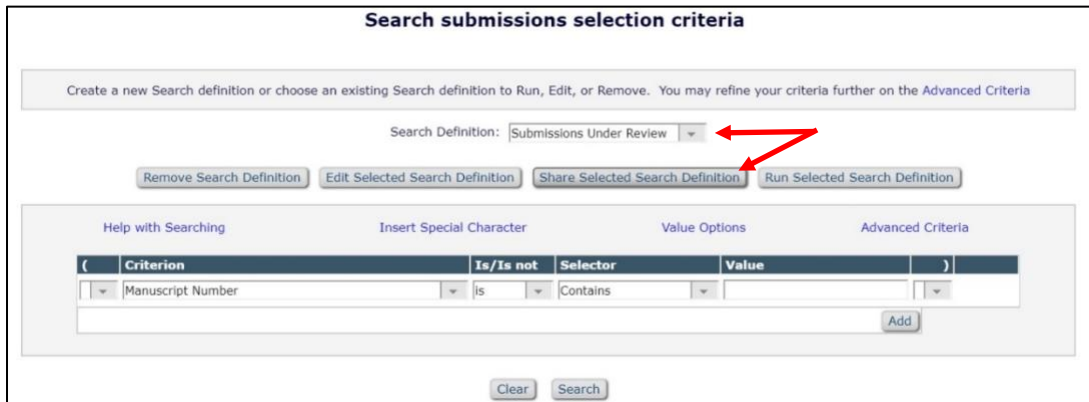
Search submissions selection criteria

Create a new Search definition or choose an existing Search definition to Run, Edit, or Remove. You may refine your criteria further on the Advanced Criteria

Search Definition: Submissions Under Review

Remove Search Definition | Edit Selected Search Definition | Share Selected Search Definition | Run Selected Search Definition

Help with Searching | Insert Special Character | Value Options | Advanced Criteria

| ( | Criterion | Is/Is not | Selector | Value | ) |
|---|---|---|---|---|---|
| | Manuscript Number | is | Contains | | |

Add

Clear | Search